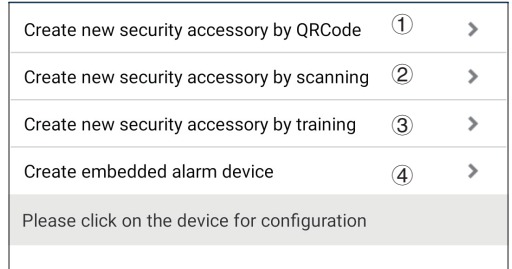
Create new security accessory by QRCode ①

Create new security accessory by scanning ②

Create new security accessory by training ③

Create embedded alarm device ④

Please click on the device for configuration